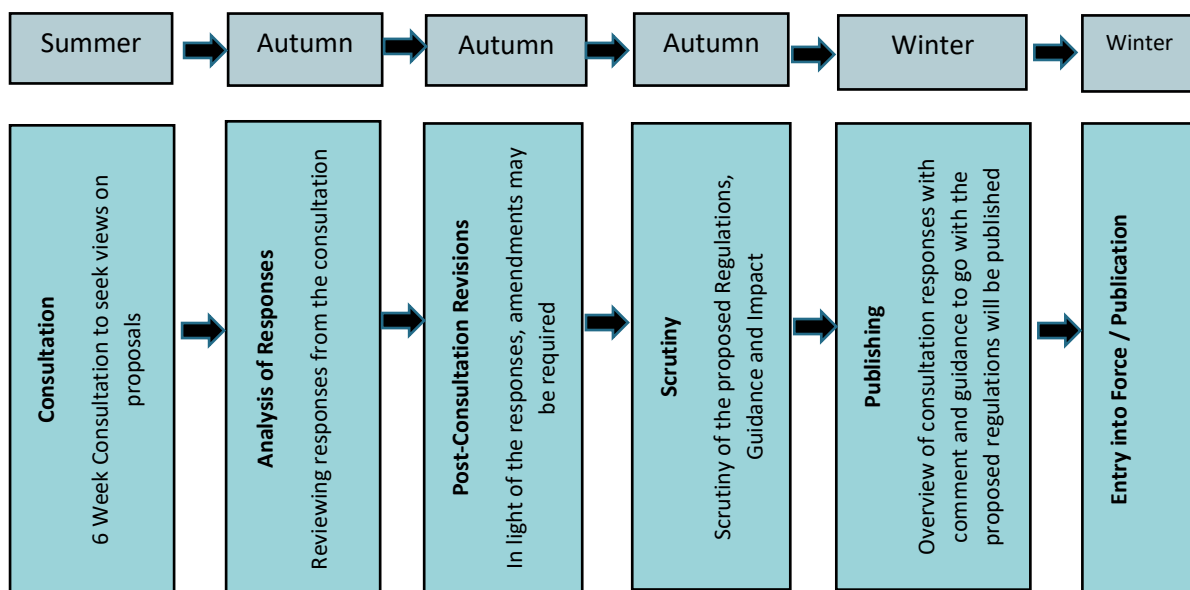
Summer

Autumn

Autumn

Autumn

Winter

Winter

**Consultation**
6 Week Consultation to seek views on proposals

**Analysis of Responses**
Reviewing responses from the consultation

**Post-Consultation Revisions**
In light of the responses, amendments may be required

**Scrutiny**
Scrutiny of the proposed Regulations, Guidance and Impact

**Publishing**
Overview of consultation responses with comment and guidance to go with the proposed regulations will be published

**Entry into Force / Publication**